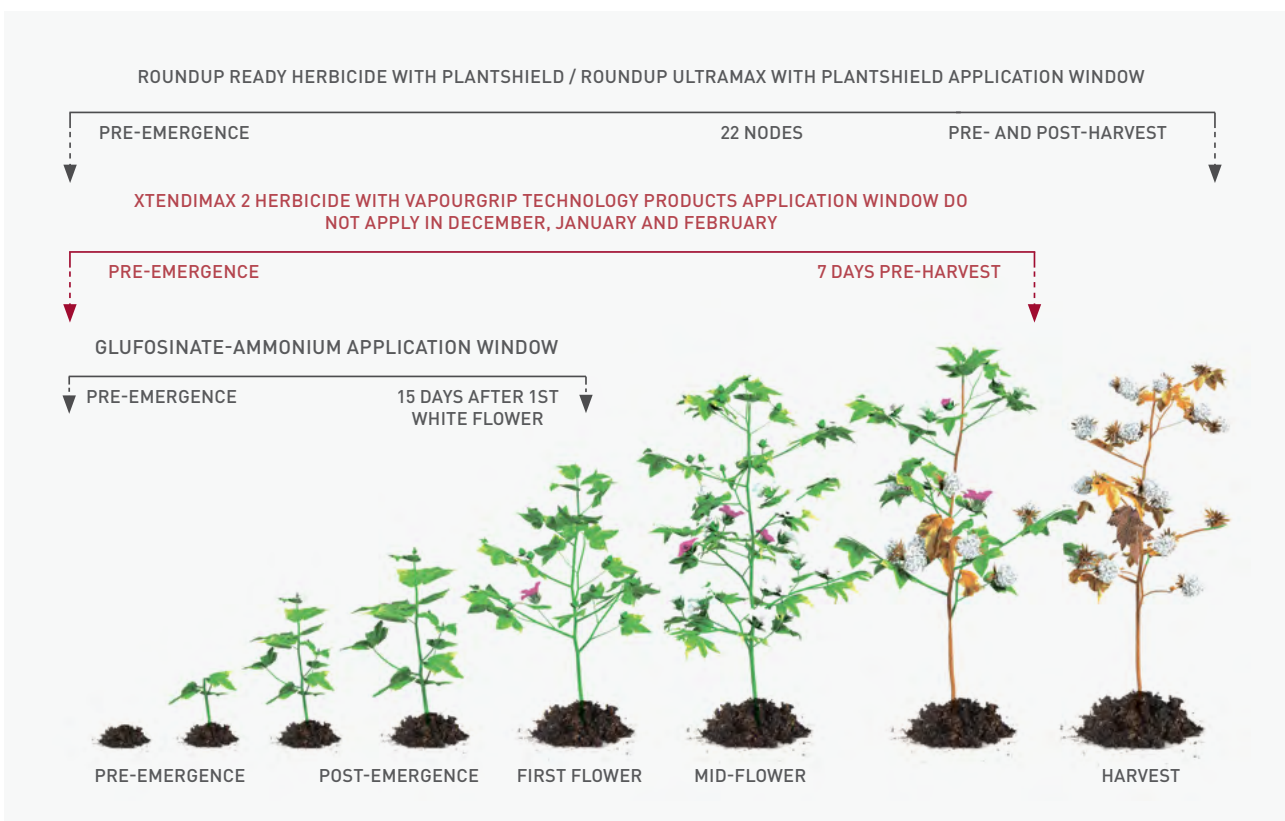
ROUNDUP READY HERBICIDE WITH PLANTSHIELD / ROUNDUP ULTRAMAX WITH PLANTSHIELD APPLICATION WINDOW

PRE-EMERGENCE

22 NODES

PRE- AND POST-HARVEST

XTENDIMAX 2 HERBICIDE WITH VAPOURGRIP TECHNOLOGY PRODUCTS APPLICATION WINDOW DO NOT APPLY IN DECEMBER, JANUARY AND FEBRUARY

PRE-EMERGENCE

7 DAYS PRE-HARVEST

GLUFOSINATE-AMMONIUM APPLICATION WINDOW

PRE-EMERGENCE

15 DAYS AFTER 1ST WHITE FLOWER

PRE-EMERGENCE

POST-EMERGENCE

FIRST FLOWER

MID-FLOWER

HARVEST